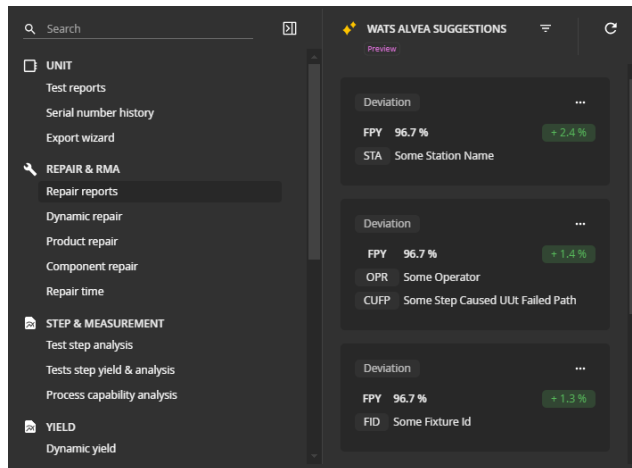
Search

UNIT
Test reports
Serial number history
Export wizard

REPAIR & RMA
Repair reports
Dynamic repair
Product repair
Component repair
Repair time

STEP & MEASUREMENT
Test step analysis
Tests step yield & analysis
Process capability analysis

YIELD
Dynamic yield

WATS ALVEA SUGGESTIONS
Preview

Deviation
...
FPY 96.7 %
+ 2.4 %
STA Some Station Name

Deviation
...
FPY 96.7 %
+ 1.4 %
OPR Some Operator
CUFP Some Step Caused UUt Failed Path

Deviation
...
FPY 96.7 %
+ 1.3 %
FID Some Fixture Id